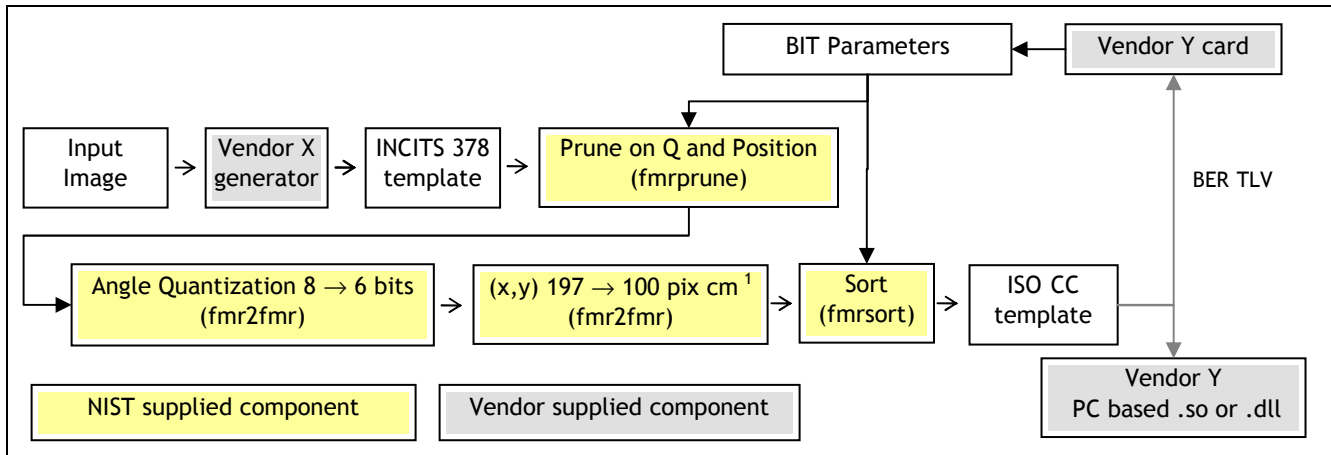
BIT Parameters

Vendor Y card

Input Image

Vendor X generator

INCITS 378 template

Prune on Q and Position (fmrprune)

BER TLV

Angle Quantization 8 $\rightarrow$ 6 bits (fmr2fmr)

(x,y) 197 $\rightarrow$ 100 pix cm $^1$ (fmr2fmr)

Sort (fmrsort)

ISO CC template

NIST supplied component

Vendor supplied component

Vendor Y PC based .so or .dll